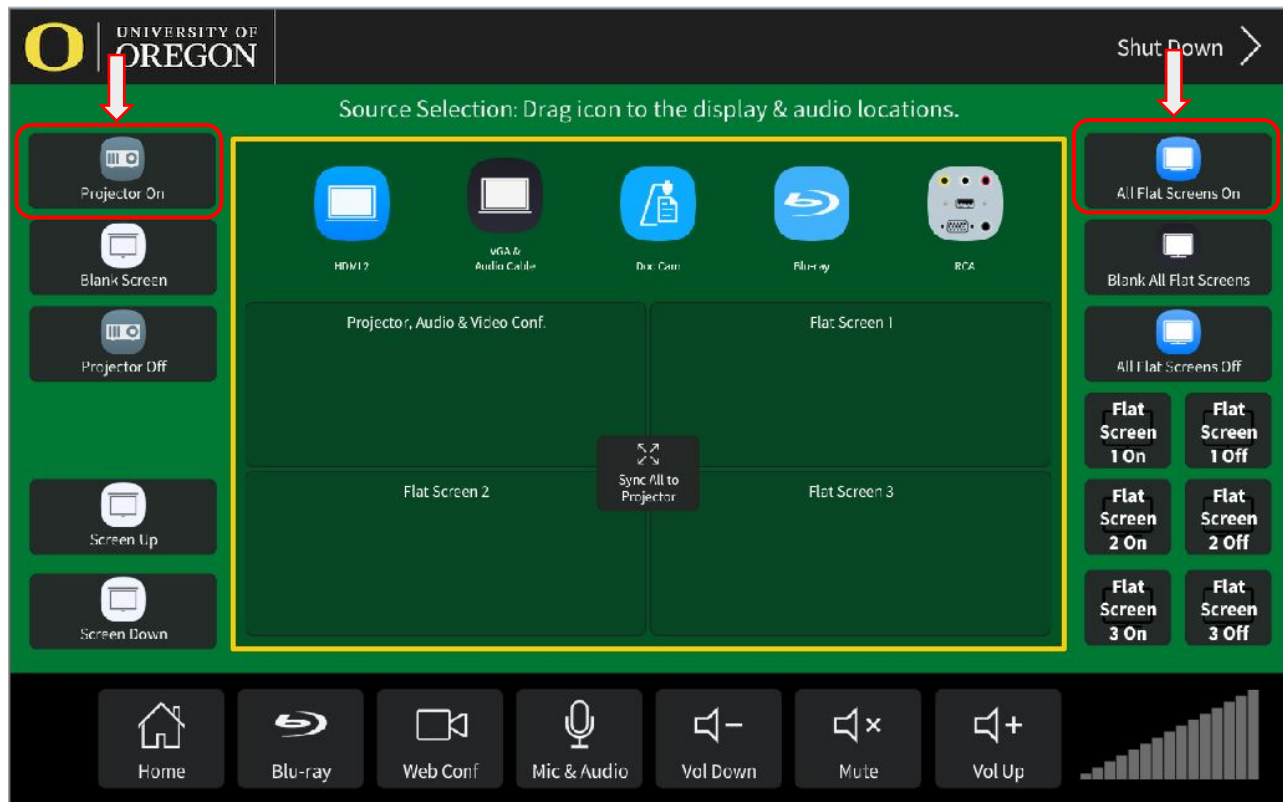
UNIVERSITY OF OREGON

Shut Down

Source Selection: Drag icon to the display & audio locations.

Projector On

Blank Screen

Projector Off

Screen Up

Screen Down

HDMI 2

VGA & Audio Cable

Doc Cam

Blu-ray

RCA

Projector, Audio & Video Conf.

Flat Screen 1

Sync All to Projector

Flat Screen 2

Flat Screen 3

All Flat Screens On

Blank All Flat Screens

All Flat Screens Off

Flat Screen 1 On

Flat Screen 1 Off

Flat Screen 2 On

Flat Screen 2 Off

Flat Screen 3 On

Flat Screen 3 Off

Home

Blu-ray

Web Conf

Mic & Audio

Vol Down

Mute

Vol Up